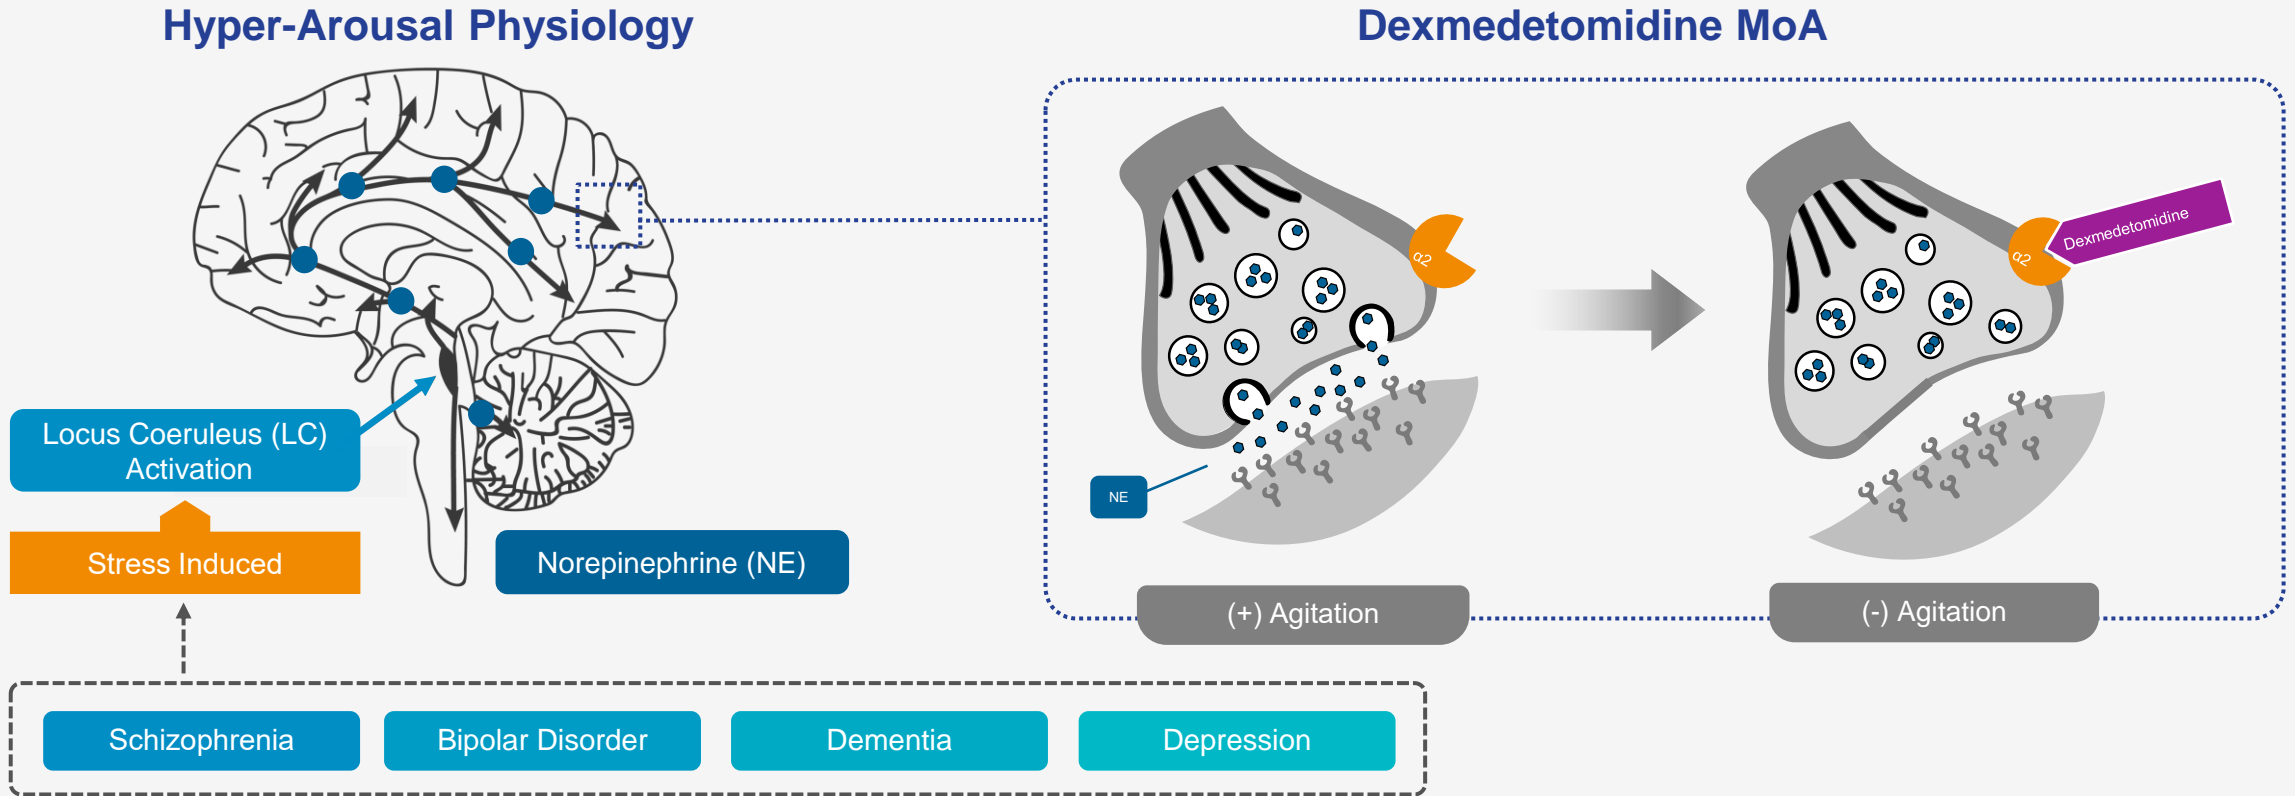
Hyper-Arousal Physiology

Dexmedetomidine MoA

Locus Coeruleus (LC) Activation

Stress Induced

Norepinephrine (NE)

$\alpha 2$

NE

(+) Agitation

$\alpha 2$

Dexmedetomidine

(-) Agitation

Schizophrenia

Bipolar Disorder

Dementia

Depression